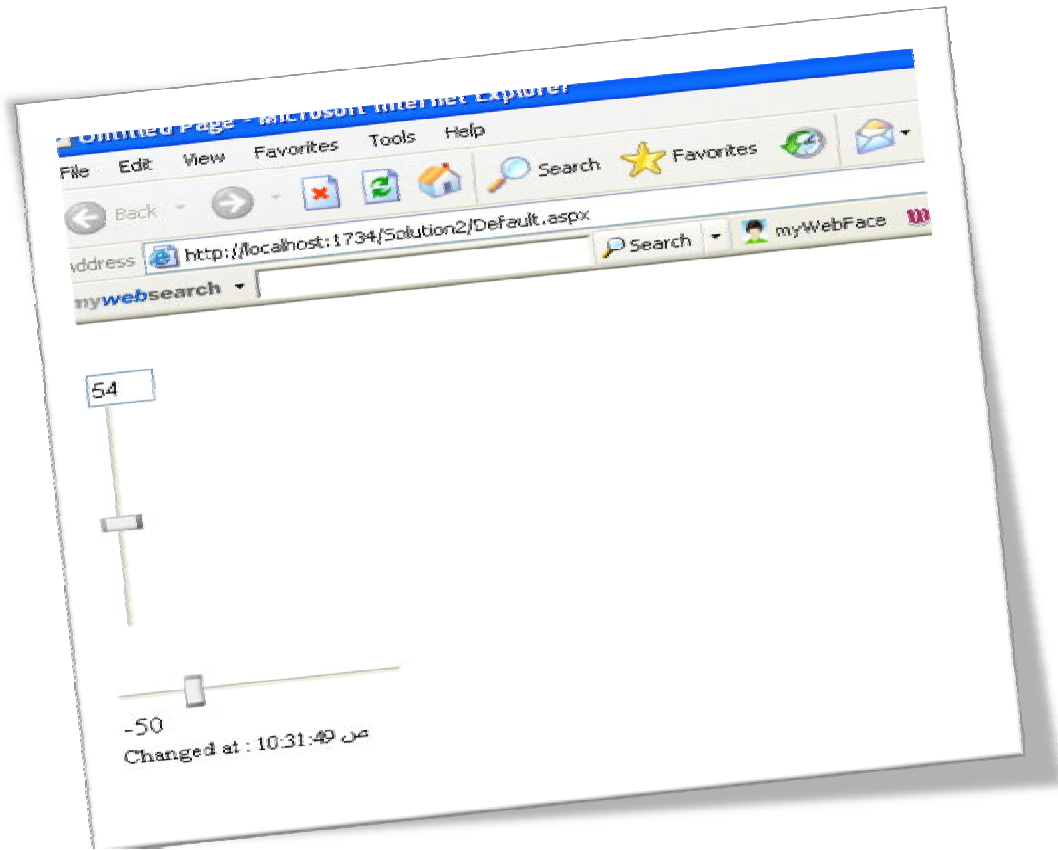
Untitled Page - Microsoft Internet Explorer

File Edit View Favorites Tools Help

Back Search Favorites

Address http://localhost:1734/Solution2/Default.aspx Search myWebFace

mywebsearch

54

-50

Changed at : 10:31:49 ص